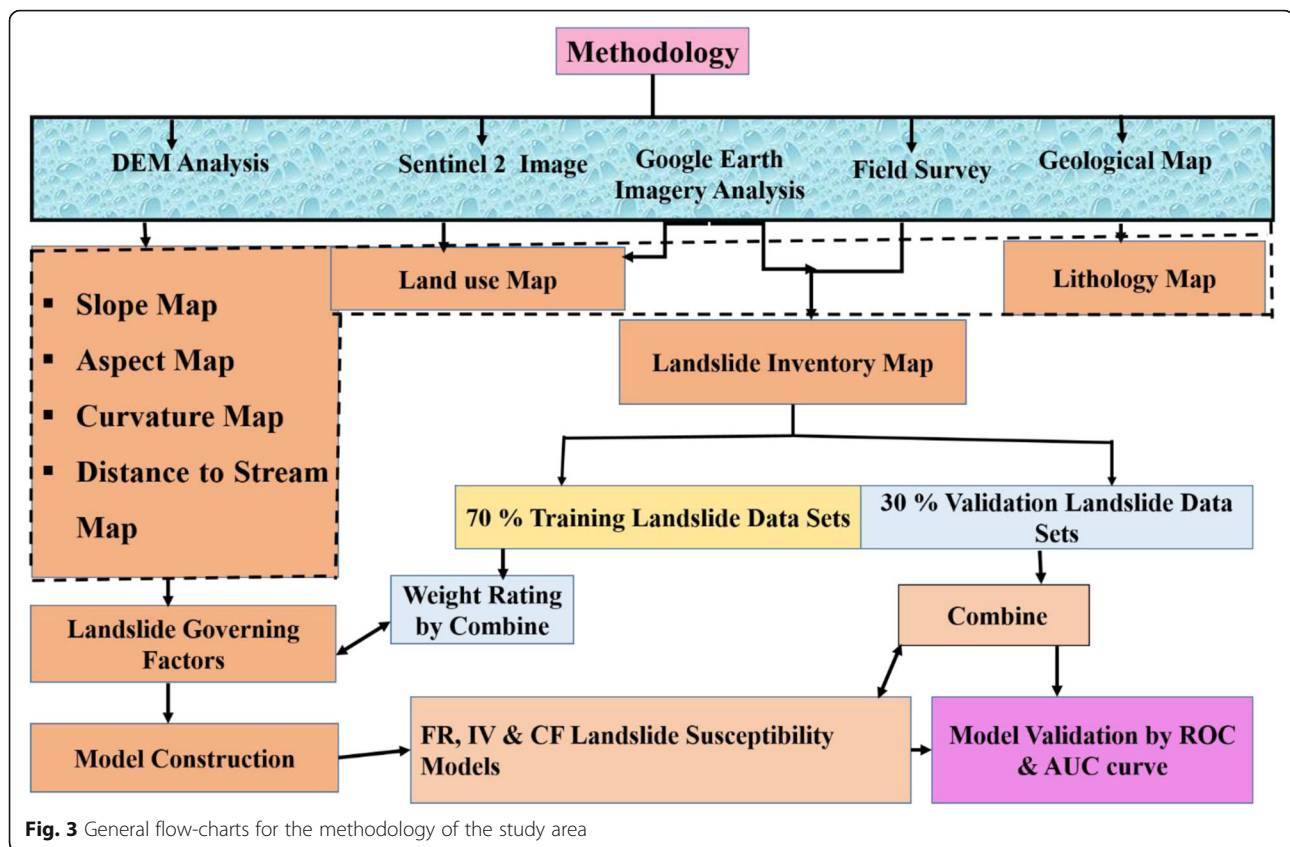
Methodology

DEM Analysis

Sentinel 2 Image

Google Earth Imagery Analysis

Field Survey

Geological Map

Land use Map

Lithology Map

▪ Slope Map
▪ Aspect Map
▪ Curvature Map
▪ Distance to Stream Map

Landslide Inventory Map

70 % Training Landslide Data Sets

30 % Validation Landslide Data Sets

Weight Rating by Combine

Combine

Landslide Governing Factors

Model Construction

FR, IV & CF Landslide Susceptibility Models

Model Validation by ROC & AUC curve

Fig. 3 General flow-charts for the methodology of the study area